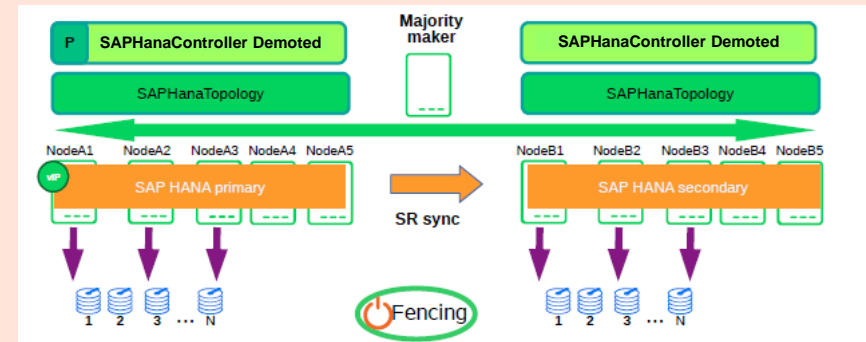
P SAPHanaController Demoted

Majority maker

SAPHanaController Demoted

SAPHanaTopology

SAPHanaTopology

NodeA1 NodeA2 NodeA3 NodeA4 NodeA5

NodeB1 NodeB2 NodeB3 NodeB4 NodeB5

vIP

SAP HANA primary

SR sync

SAP HANA secondary

1 2 3 ... N

Fencing

1 2 3 ... N